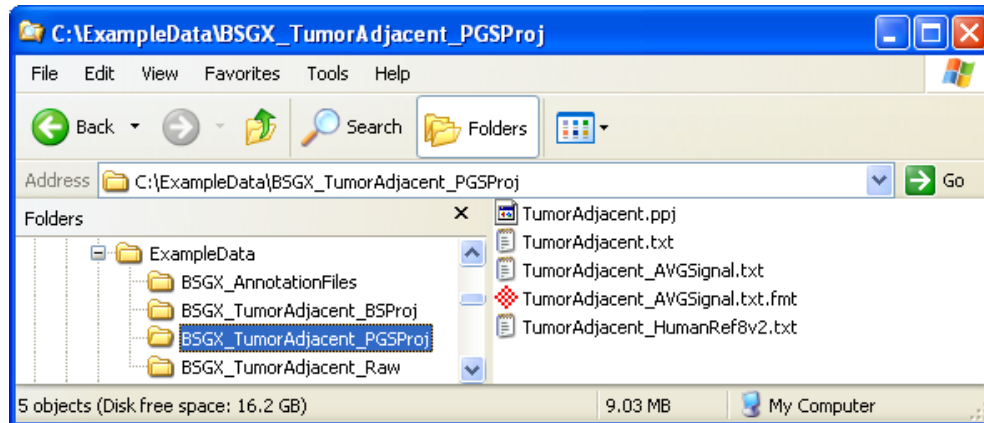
C:\ExampleData\BSGX_TumorAdjacent_PGSProj

File Edit View Favorites Tools Help

Back Search Folders

Address C:\ExampleData\BSGX_TumorAdjacent_PGSProj Go

Folders ×

ExampleData
BSGX_AnnotationFiles
BSGX_TumorAdjacent_BSProj
BSGX_TumorAdjacent_PGSProj
BSGX_TumorAdjacent_Raw

TumorAdjacent.ppj
TumorAdjacent.txt
TumorAdjacent_AVGSignal.txt
TumorAdjacent_AVGSignal.txt.fmt
TumorAdjacent_HumanRef8v2.txt

5 objects (Disk free space: 16.2 GB) 9.03 MB My Computer